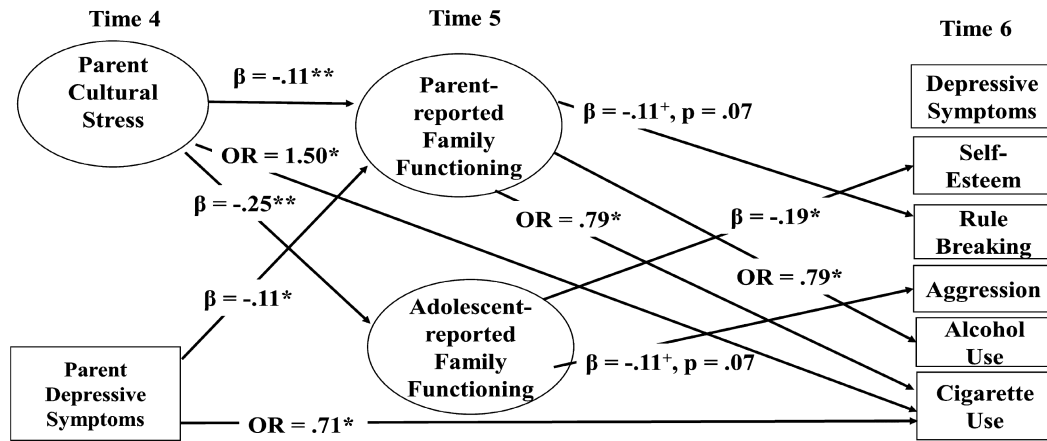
Time 4

Time 5

Time 6

Parent Cultural Stress

β = -.11**

Parent-reported Family Functioning

β = -.11⁺, p = .07

Depressive Symptoms

OR = 1.50*

Self-Esteem

β = -.25**

OR = .79*

β = -.19*

Rule Breaking

OR = .79*

β = -.11*

Aggression

Adolescent-reported Family Functioning

Alcohol Use

Parent Depressive Symptoms

β = -.11⁺, p = .07

Cigarette Use

OR = .71*